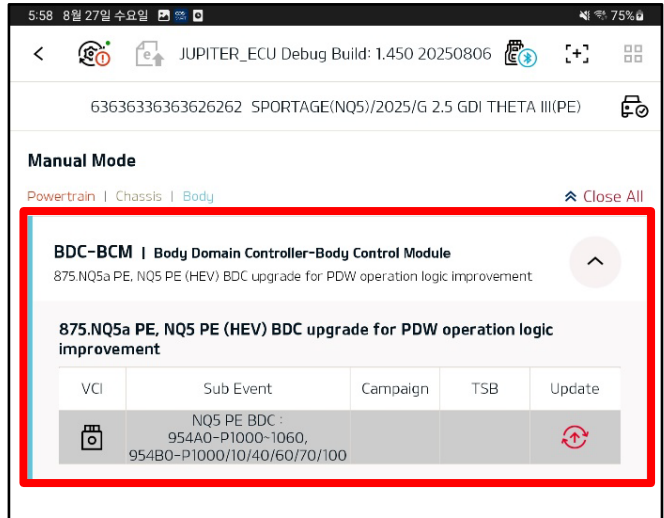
5:58 8월 27일 수요일 75%

JUPITER_ECU Debug Build: 1.450 20250806

63636336363626262 SPORTAGE(NQ5)/2025/G 2.5 GDI THETA III(PE)

Manual Mode

Powertrain | Chassis | Body

Close All

BDC-BCM | Body Domain Controller-Body Control Module
875.NQ5a PE, NQ5 PE (HEV) BDC upgrade for PDW operation logic improvement

875.NQ5a PE, NQ5 PE (HEV) BDC upgrade for PDW operation logic improvement

| VCI | Sub Event | Campaign | TSB | Update |
|---|---|---|---|---|
| | NQ5 PE BDC : 954A0-P1000~1060, 954B0-P1000/10/40/60/70/100 | | | |